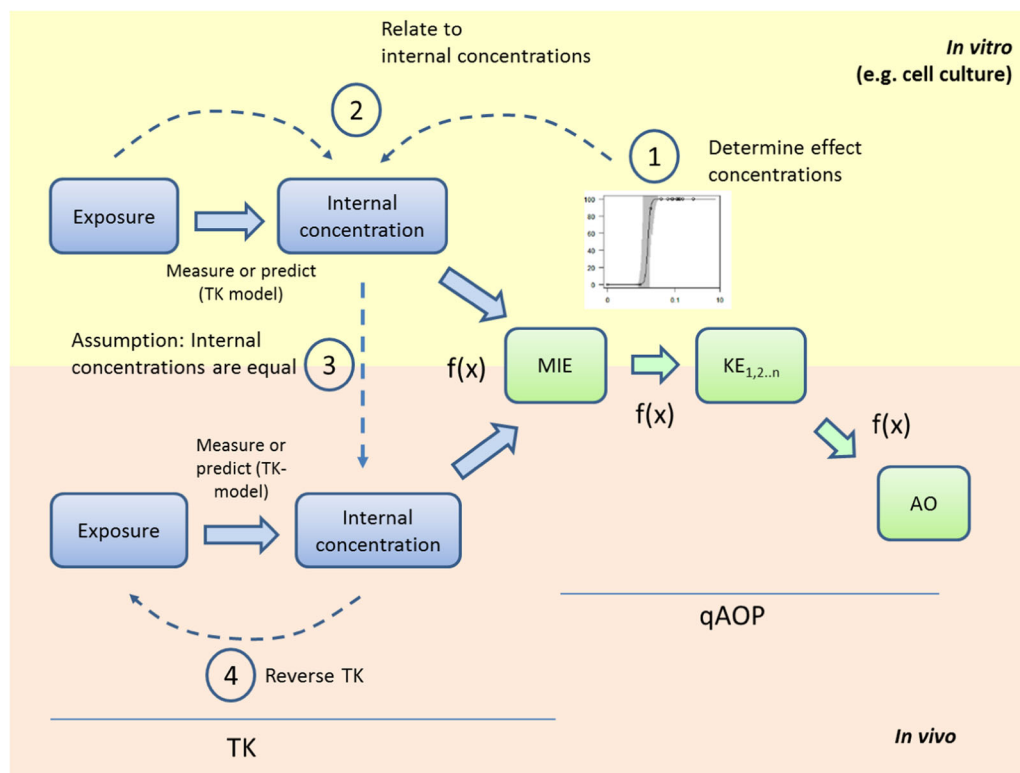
Relate to internal concentrations

In vitro (e.g. cell culture)

2

1

Determine effect concentrations

Exposure

Internal concentration

100
80
60
40
20
0
0
0.1
10

Measure or predict (TK model)

Assumption: Internal concentrations are equal

3

f(x)

MIE

KE$_{1,2..n}$

f(x)

f(x)

Measure or predict (TK-model)

Exposure

Internal concentration

AO

qAOP

4

Reverse TK

TK

In vivo